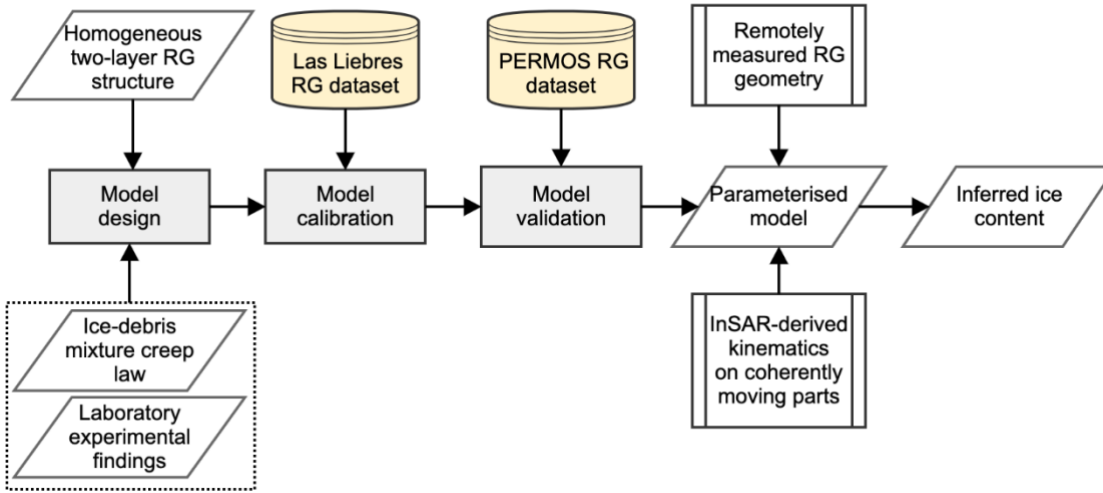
Homogeneous two-layer RG structure

Las Liebres RG dataset

PERMOS RG dataset

Remotely measured RG geometry

Model design

Model calibration

Model validation

Parameterised model

Inferred ice content

Ice-debris mixture creep law

Laboratory experimental findings

InSAR-derived kinematics on coherently moving parts